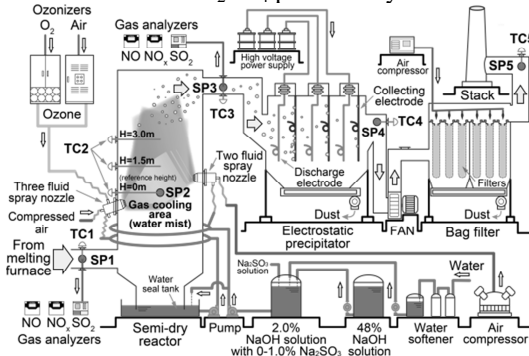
Ozonizers
$O_2$ Air
Ozone
Gas analyzers
NO $NO_x$ $SO_2$
High voltage power supply
Air compressor
Stack
TC5
SP5
SP3
TC3
Collecting electrode
SP4
TC4
TC2
H=3.0m
H=1.5m
H=0m
(reference height)
SP2
Two fluid spray nozzle
Three fluid spray nozzle
Gas cooling area (water mist)
Compressed air
Discharge electrode
Filters
TC1
SP1
From melting furnace
Dust
Electrostatic precipitator
FAN
Dust
Bag filter
$Na_2SO_3$ solution
Water
Water seal tank
NO $NO_x$ $SO_2$
Gas analyzers
Semi-dry reactor
Pump
2.0% NaOH solution with 0-1.0% $Na_2SO_3$
48% NaOH solution
Water softener
Air compressor